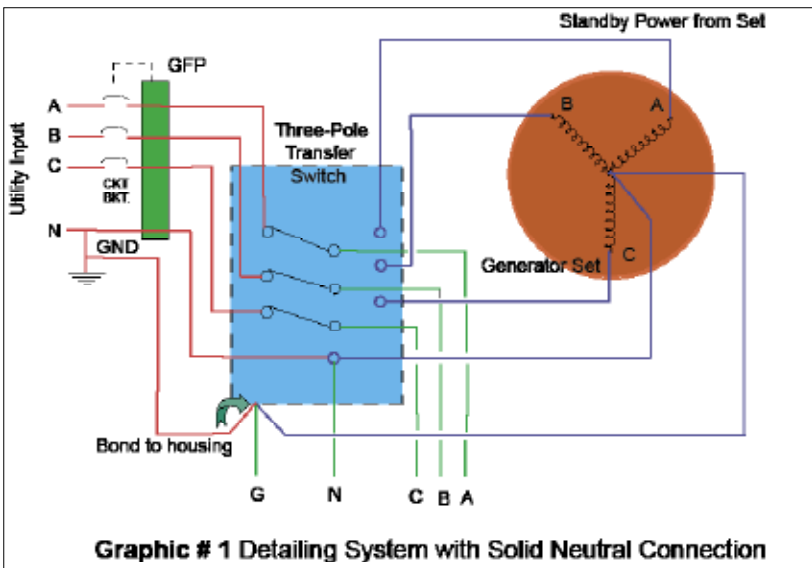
Standby Power from Set

GFP

A
B
C
CKT BKT.
N
GND

Utility Input

Three-Pole Transfer Switch

B
A
C
Generator Set

Bond to housing

G
N
C
B
A

Graphic # 1 Detailing System with Solid Neutral Connection